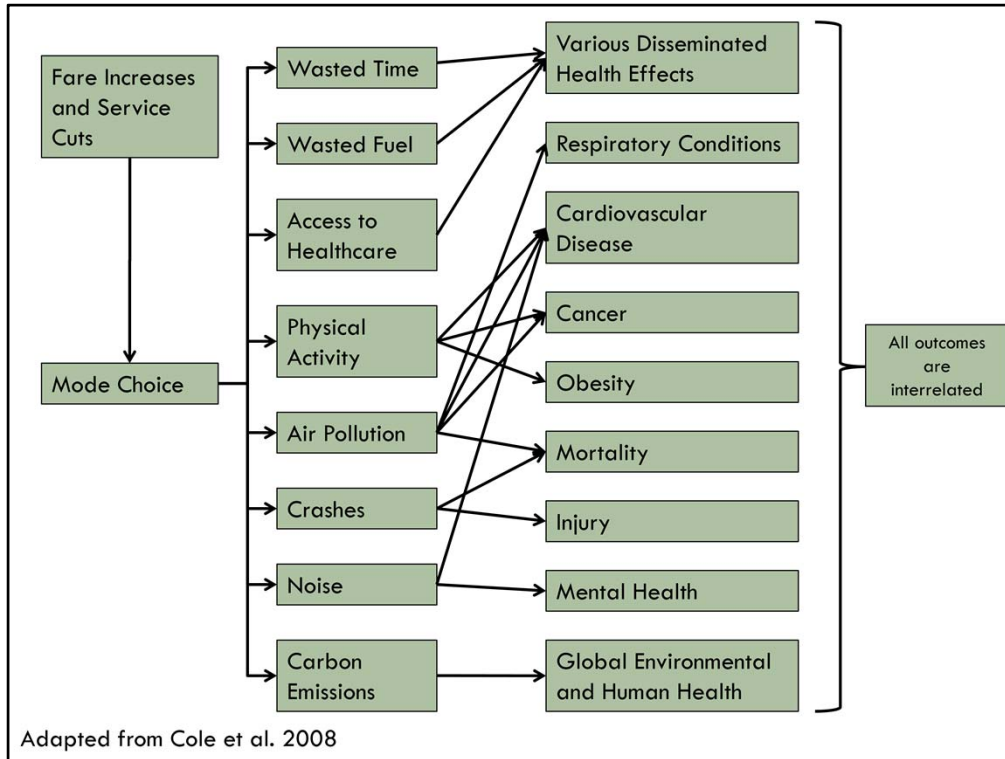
Fare Increases and Service Cuts

Mode Choice

Wasted Time

Wasted Fuel

Access to Healthcare

Physical Activity

Air Pollution

Crashes

Noise

Carbon Emissions

Various Disseminated Health Effects

Respiratory Conditions

Cardiovascular Disease

Cancer

Obesity

Mortality

Injury

Mental Health

Global Environmental and Human Health

All outcomes are interrelated

Adapted from Cole et al. 2008